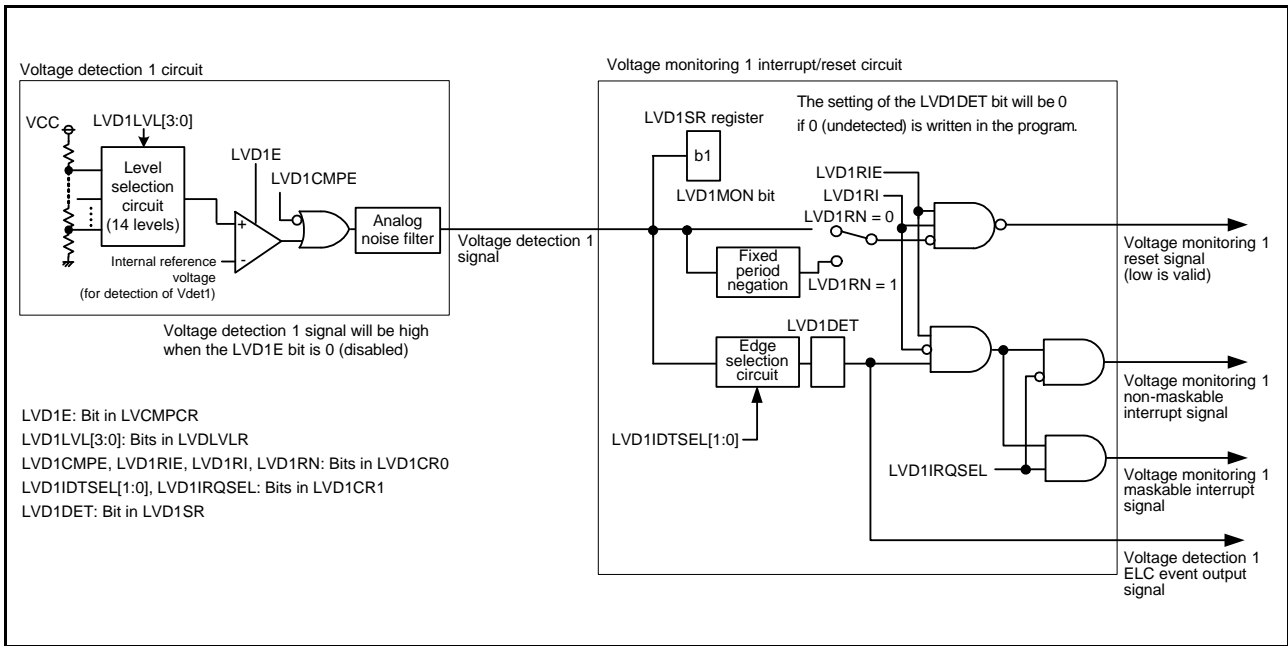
Voltage detection 1 circuit

VCC

LVD1LVL[3:0]

Level selection circuit (14 levels)

LVD1E

LVD1CMPE

+

-

Analog noise filter

Internal reference voltage (for detection of Vdet1)

Voltage detection 1 signal will be high when the LVD1E bit is 0 (disabled)

Voltage detection 1 signal

Voltage monitoring 1 interrupt/reset circuit

LVD1SR register

b1

LVD1MON bit

The setting of the LVD1DET bit will be 0 if 0 (undetected) is written in the program.

LVD1RIE

LVD1RI

LVD1RN = 0

Fixed period negation

LVD1RN = 1

Voltage monitoring 1 reset signal (low is valid)

LVD1DET

Edge selection circuit

LVD1IDTSEL[1:0]

Voltage monitoring 1 non-maskable interrupt signal

LVD1IRQSEL

Voltage monitoring 1 maskable interrupt signal

Voltage detection 1 ELC event output signal

LVD1E: Bit in LVCMPCR
LVD1LVL[3:0]: Bits in LVDLVLR
LVD1CMPE, LVD1RIE, LVD1RI, LVD1RN: Bits in LVD1CR0
LVD1IDTSEL[1:0], LVD1IRQSEL: Bits in LVD1CR1
LVD1DET: Bit in LVD1SR